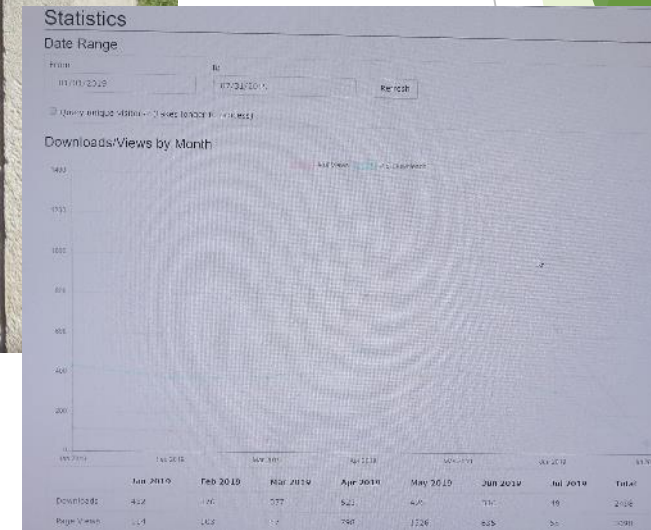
Statistics

Date Range

From

01/01/2019

To

07/31/2019

Refresh

Query unique visitors - (takes longer to process)

Downloads/Views by Month

Add Views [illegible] Downloads

1400

1200

1000

800

600

400

200

0

Jan 2019

Feb 2019

Mar 2019

Apr 2019

May 2019

Jun 2019

Jul 2019

Jul 2019

| | Jan 2019 | Feb 2019 | Mar 2019 | Apr 2019 | May 2019 | Jun 2019 | Jul 2019 | Total |
|---|---|---|---|---|---|---|---|---|
| Downloads | 432 | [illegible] | 337 | 521 | 4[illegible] | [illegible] | 19 | 2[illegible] |
| Page Views | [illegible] | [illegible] | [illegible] | 790 | 1226 | 635 | 5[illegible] | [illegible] |